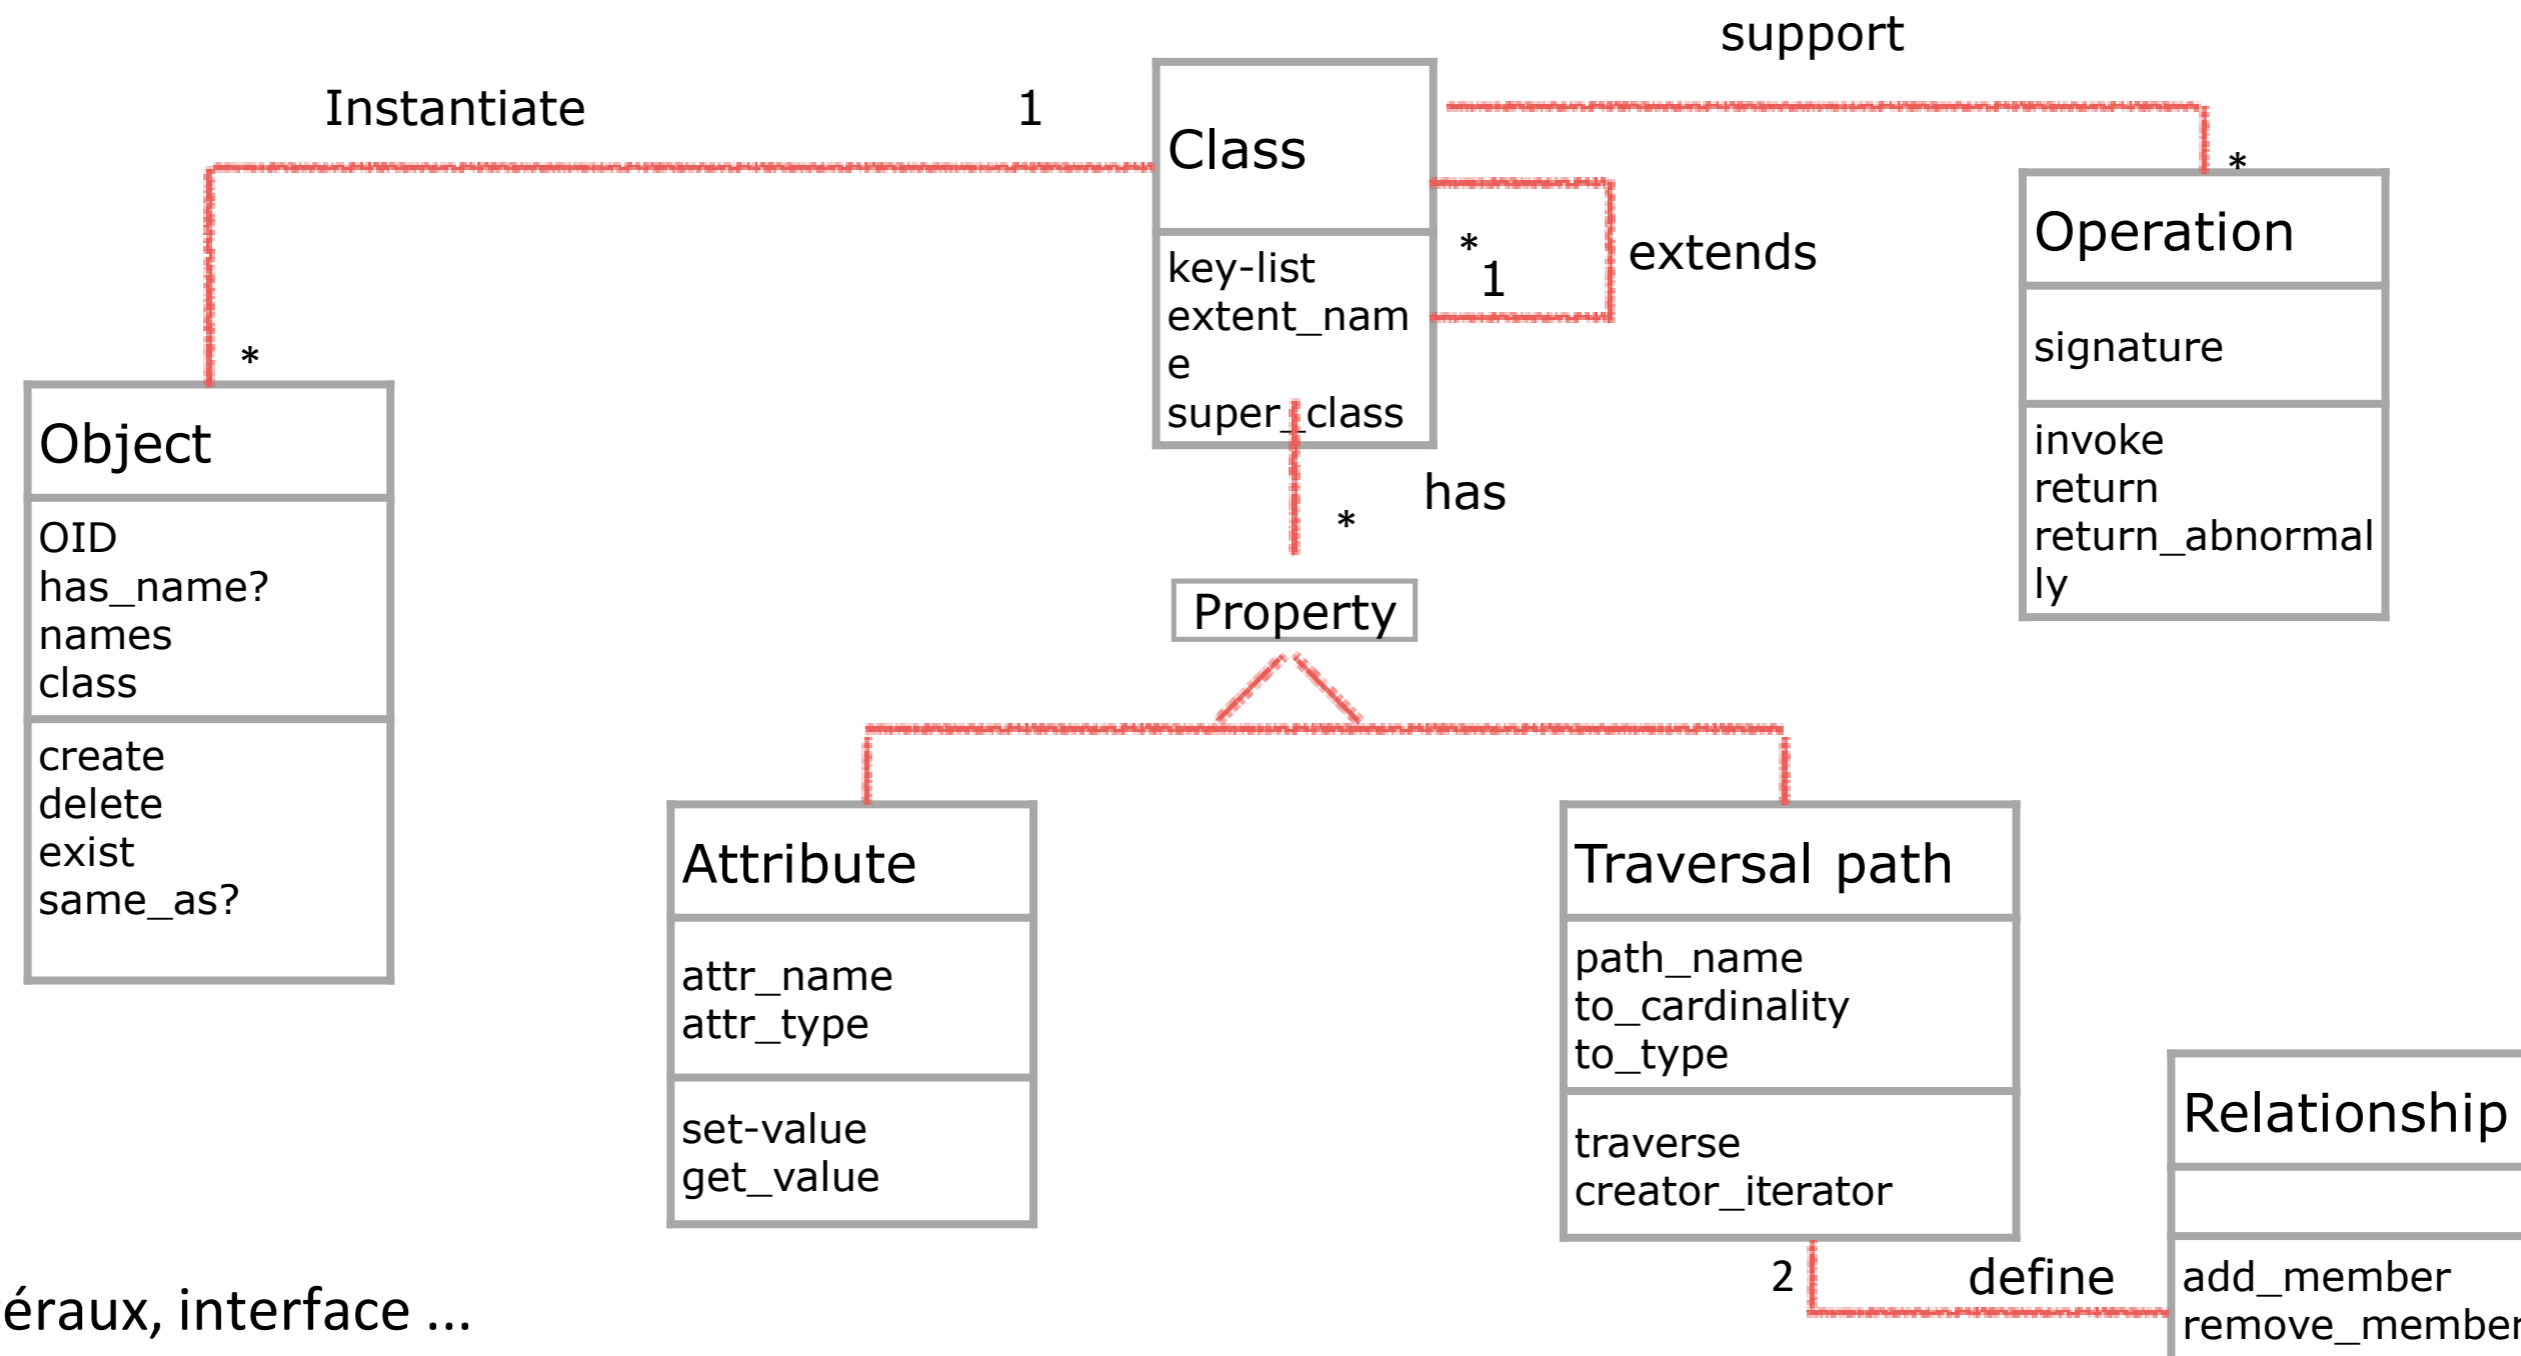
support

Instantiate

1

Class

key-list
extent_name
super_class

*
1

extends

*

Operation

signature

invoke
return
return_abnormally

*

Object

OID
has_name?
names
class

create
delete
exist
same_as?

has

*

Property

Attribute

attr_name
attr_type

set-value
get_value

Traversal path

path_name
to_cardinality
to_type

traverse
creator_iterator

Relationship

add_member
remove_member

2

define

éraux, interface ...